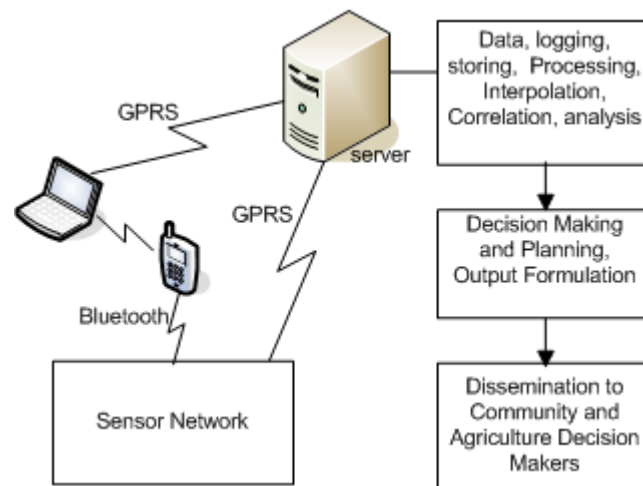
GPRS

server

Data, logging, storing, Processing, Interpolation, Correlation, analysis

GPRS

Decision Making and Planning, Output Formulation

Bluetooth

Sensor Network

Dissemination to Community and Agriculture Decision Makers